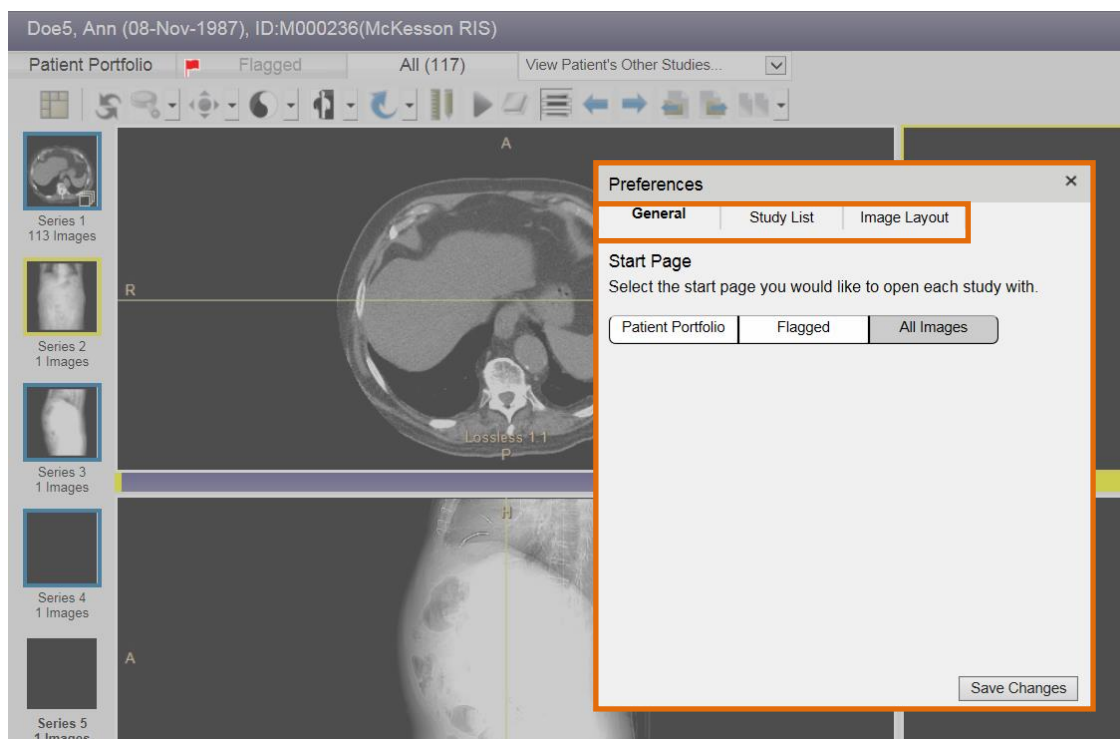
Doe5, Ann (08-Nov-1987), ID:M000236(McKesson RIS)

Patient Portfolio

Flagged

All (117)

View Patient's Other Studies...

Series 1
113 Images

Series 2
1 Images

Series 3
1 Images

Series 4
1 Images

Series 5
1 Images

A

R

Lossless 1:1

P

H

A

Preferences

×

General

Study List

Image Layout

Start Page

Select the start page you would like to open each study with.

Patient Portfolio

Flagged

All Images

Save Changes